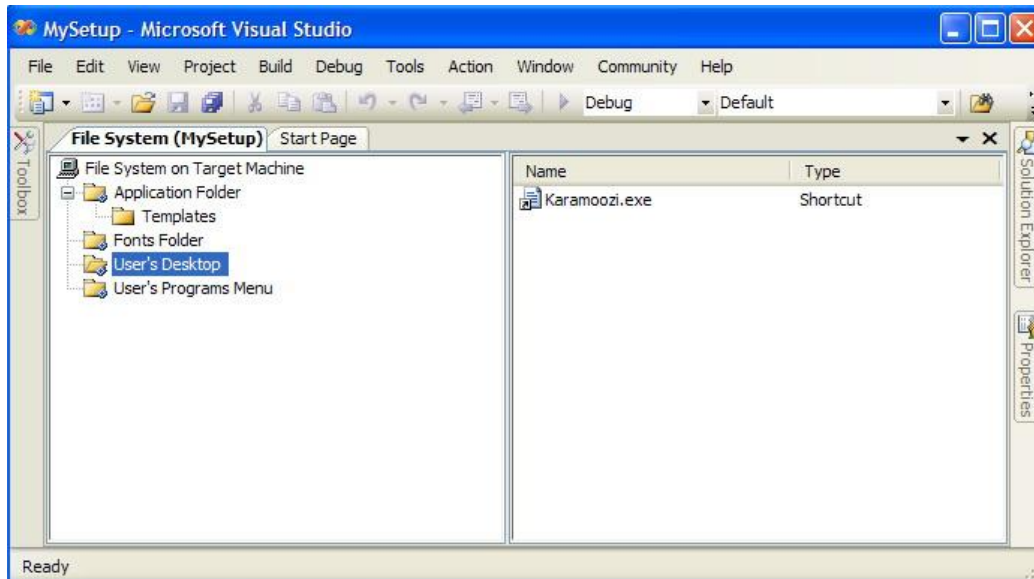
MySetup - Microsoft Visual Studio

File Edit View Project Build Debug Tools Action Window Community Help

Debug Default

Toolbox

File System (MySetup) Start Page

File System on Target Machine
Application Folder
Templates
Fonts Folder
User's Desktop
User's Programs Menu

| Name | Type |
|---|---|
| Karamoozi.exe | Shortcut |

Solution Explorer

Properties

Ready